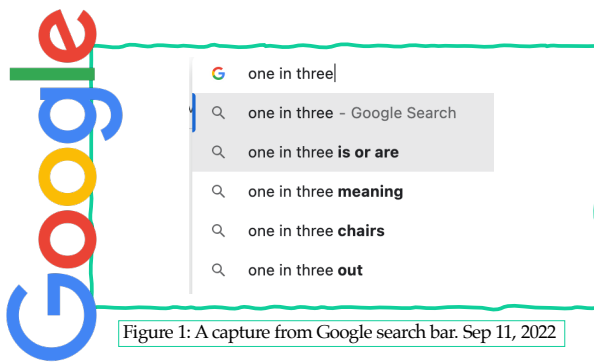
Google

G one in three

one in three - Google Search

one in three **is or are**

one in three **meaning**

one in three **chairs**

one in three **out**

Figure 1: A capture from Google search bar. Sep 11, 2022